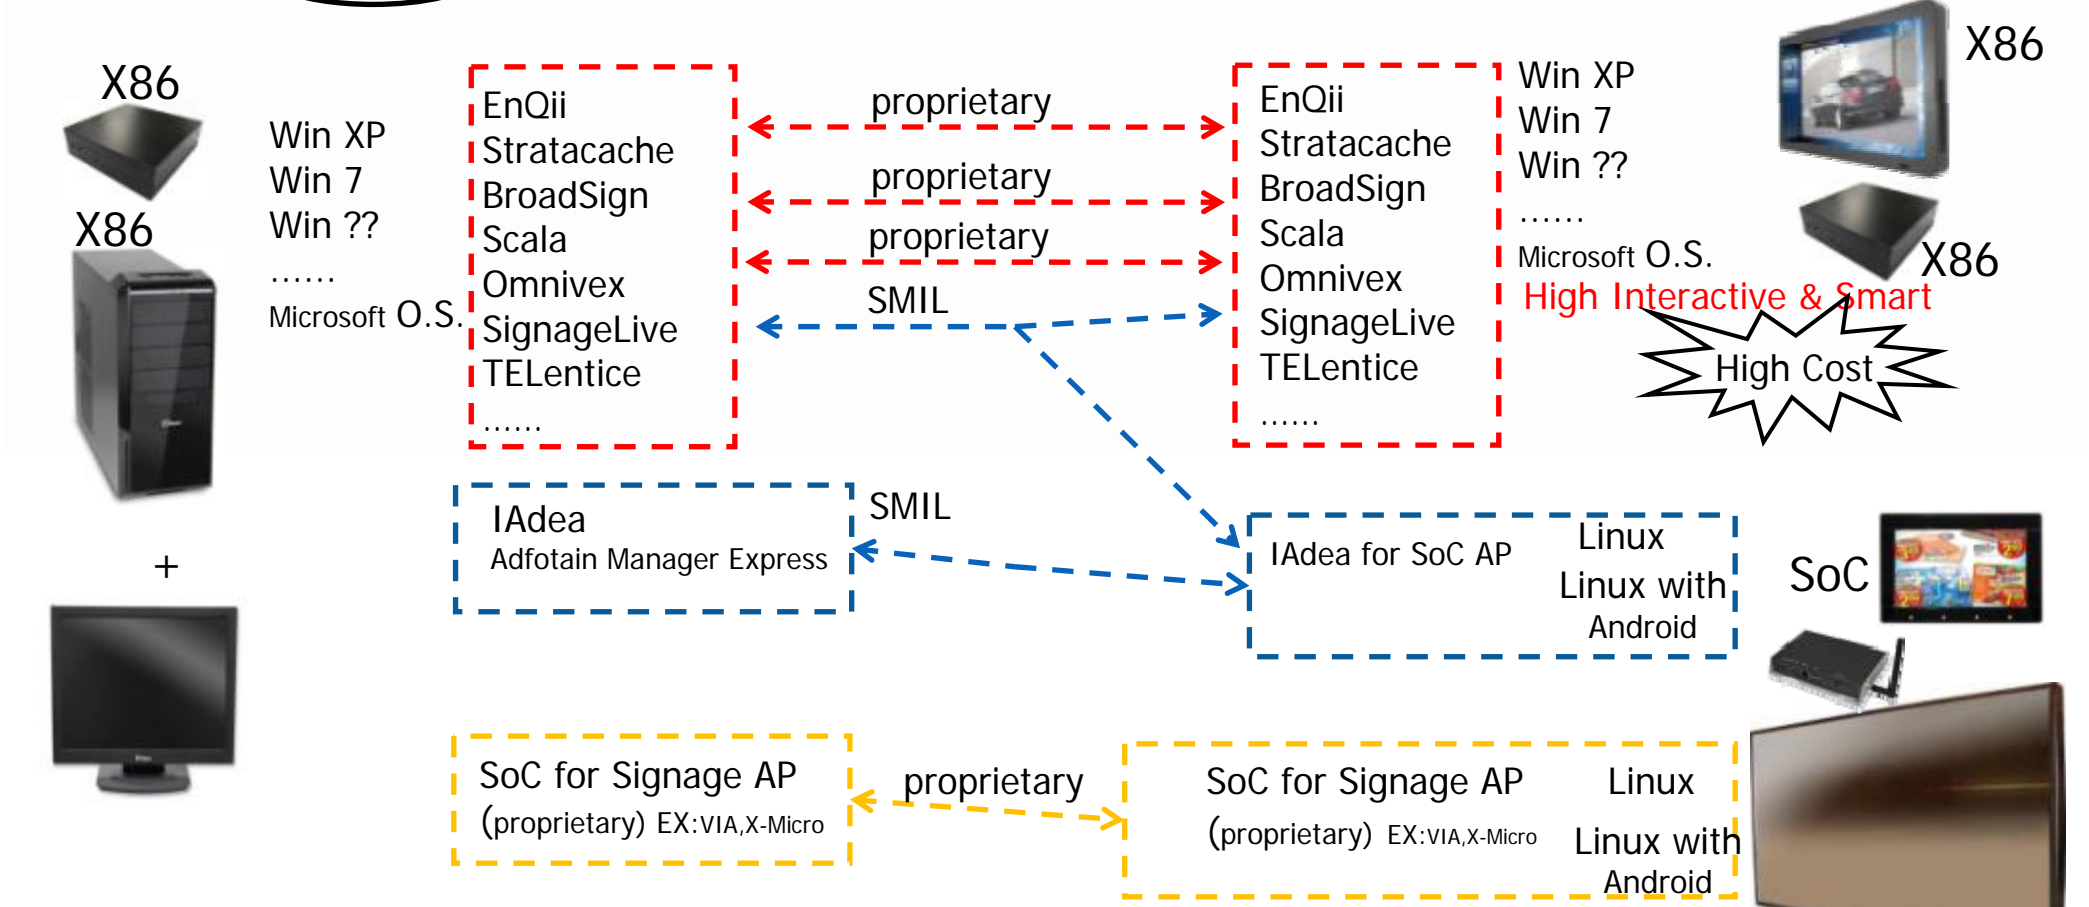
X86

X86

Win XP
Win 7
Win ??
......
Microsoft O.S.

EnQii
Stratacache
BroadSign
Scala
Omnivex
SignageLive
TELentice
......

proprietary

proprietary

proprietary

SMIL

EnQii
Stratacache
BroadSign
Scala
Omnivex
SignageLive
TELentice
......

Win XP
Win 7
Win ??
......
Microsoft O.S.

X86

X86

High Interactive & Smart

High Cost

+

IAdea
Adfotain Manager Express

SMIL

IAdea for SoC AP

Linux
Linux with Android

SoC

SoC for Signage AP
(proprietary) EX:VIA,X-Micro

proprietary

SoC for Signage AP
(proprietary) EX:VIA,X-Micro

Linux
Linux with Android